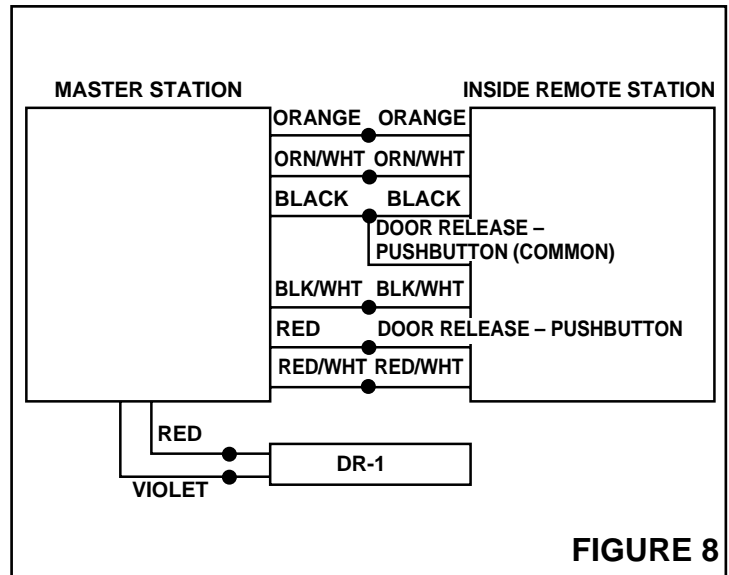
MASTER STATION

INSIDE REMOTE STATION

ORANGE ORANGE

ORN/WHT ORN/WHT

BLACK BLACK

DOOR RELEASE – PUSHBUTTON (COMMON)

BLK/WHT BLK/WHT

RED DOOR RELEASE – PUSHBUTTON

RED/WHT RED/WHT

RED

DR-1

VIOLET

FIGURE 8